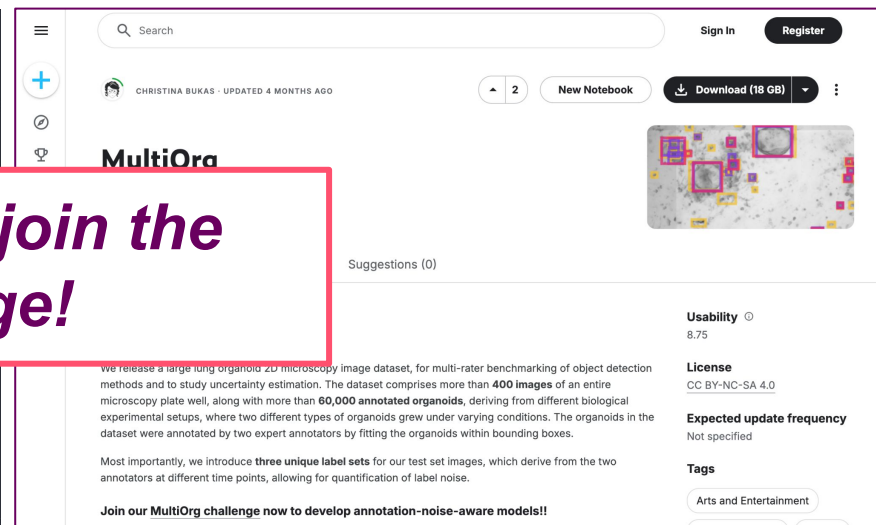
Search

Sign In

Register

CHRISTINA BUKAS · UPDATED 4 MONTHS AGO

2

New Notebook

Download (18 GB)

MultiOrg

join the
ge!

Suggestions (0)

We release a large lung organoid 2D microscopy image dataset, for multi-rater benchmarking of object detection methods and to study uncertainty estimation. The dataset comprises more than **400 images** of an entire microscopy plate well, along with more than **60,000 annotated organoids**, deriving from different biological experimental setups, where two different types of organoids grew under varying conditions. The organoids in the dataset were annotated by two expert annotators by fitting the organoids within bounding boxes.

Most importantly, we introduce **three unique label sets** for our test set images, which derive from the two annotators at different time points, allowing for quantification of label noise.

**Join our MultiOrg challenge now to develop annotation-noise-aware models!!**

Usability
8.75

License
CC BY-NC-SA 4.0

Expected update frequency
Not specified

Tags

Arts and Entertainment